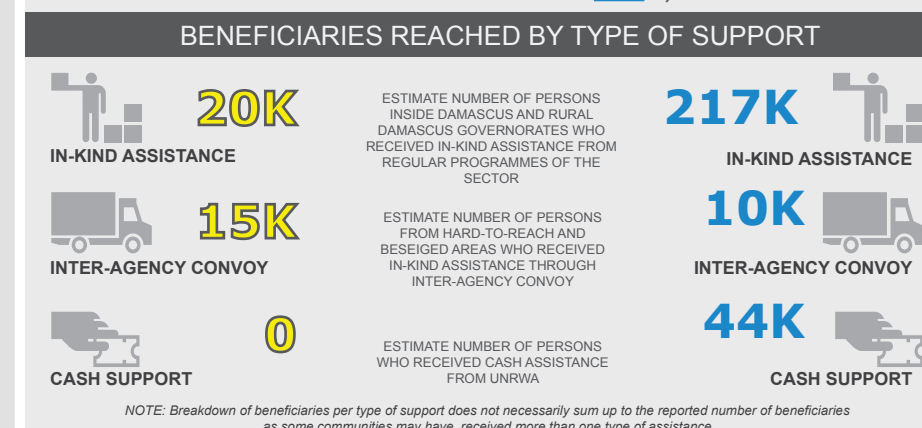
BENEFICIARIES REACHED BY TYPE OF SUPPORT

20K
IN-KIND ASSISTANCE

ESTIMATE NUMBER OF PERSONS INSIDE DAMASCUS AND RURAL DAMASCUS GOVERNORATES WHO RECEIVED IN-KIND ASSISTANCE FROM REGULAR PROGRAMMES OF THE SECTOR

217K
IN-KIND ASSISTANCE

15K
INTER-AGENCY CONVOY

ESTIMATE NUMBER OF PERSONS FROM HARD-TO-REACH AND BESEIGED AREAS WHO RECEIVED IN-KIND ASSISTANCE THROUGH INTER-AGENCY CONVOY

10K
INTER-AGENCY CONVOY

0
CASH SUPPORT

ESTIMATE NUMBER OF PERSONS WHO RECEIVED CASH ASSISTANCE FROM UNRWA

44K
CASH SUPPORT

NOTE: Breakdown of beneficiaries per type of support does not necessarily sum up to the reported number of beneficiaries as some communities may have received more than one type of assistance